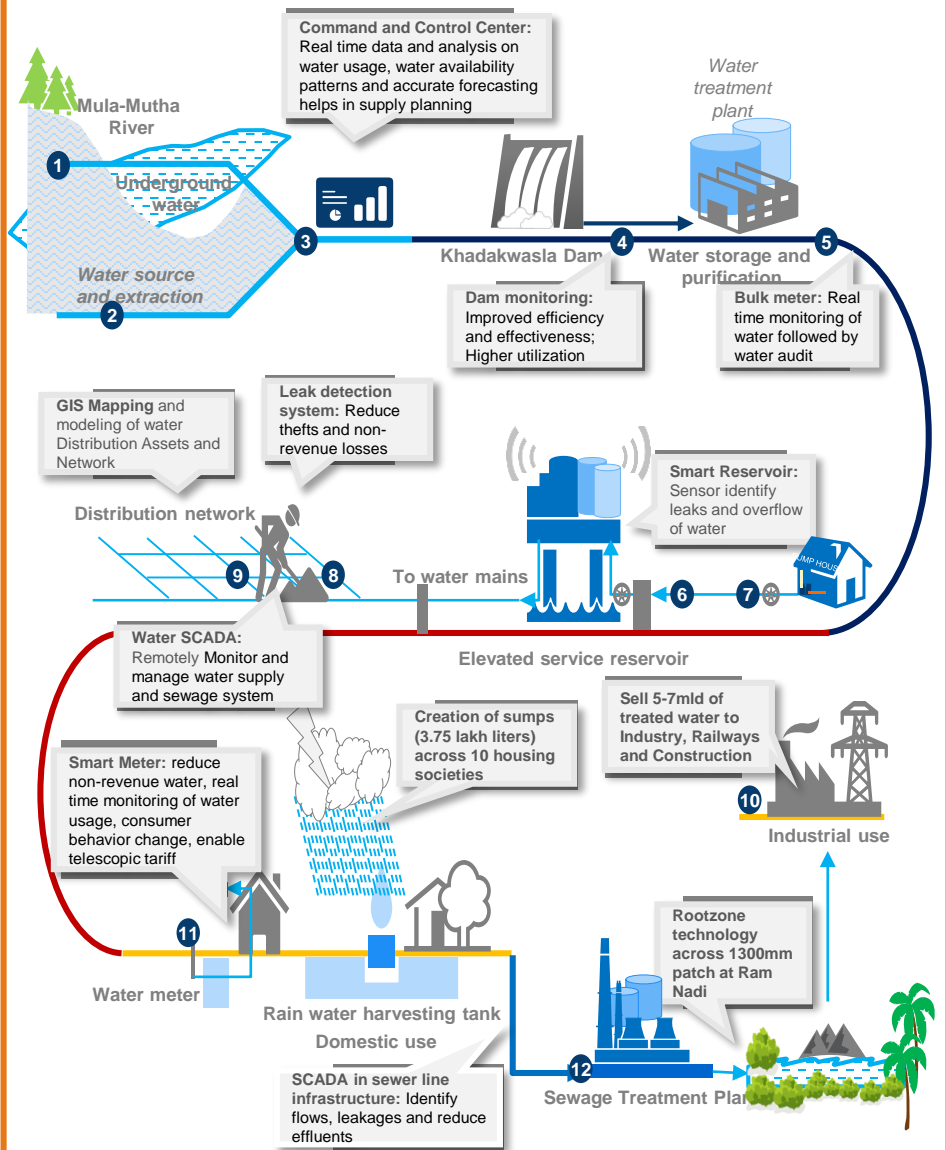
Command and Control Center: Real time data and analysis on water usage, water availability patterns and accurate forecasting helps in supply planning

Mula-Mutha River

1

Underground water

Water source and extraction

2

3

Water treatment plant

Khadakwasla Dam

4

Water storage and purification

5

Dam monitoring: Improved efficiency and effectiveness; Higher utilization

Bulk meter: Real time monitoring of water followed by water audit

GIS Mapping and modeling of water Distribution Assets and Network

Leak detection system: Reduce thefts and non-revenue losses

Smart Reservoir: Sensor identify leaks and overflow of water

Distribution network

9

8

To water mains

6

7

UMP HOUS

Water SCADA: Remotely Monitor and manage water supply and sewage system

Elevated service reservoir

Sell 5-7mld of treated water to Industry, Railways and Construction

Creation of sumps (3.75 lakh liters) across 10 housing societies

Smart Meter: reduce non-revenue water, real time monitoring of water usage, consumer behavior change, enable telescopic tariff

10

Industrial use

11

Water meter

Rain water harvesting tank

Domestic use

Rootzone technology across 1300mm patch at Ram Nadi

SCADA in sewer line infrastructure: Identify flows, leakages and reduce effluents

12

Sewage Treatment Pla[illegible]